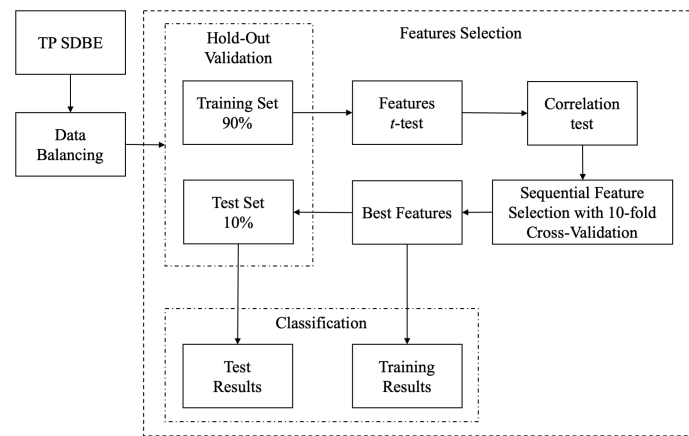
TP SDBE

Data Balancing

Features Selection

Hold-Out Validation

Training Set 90%

Features *t*-test

Correlation test

Sequential Feature Selection with 10-fold Cross-Validation

Best Features

Test Set 10%

Classification

Test Results

Training Results